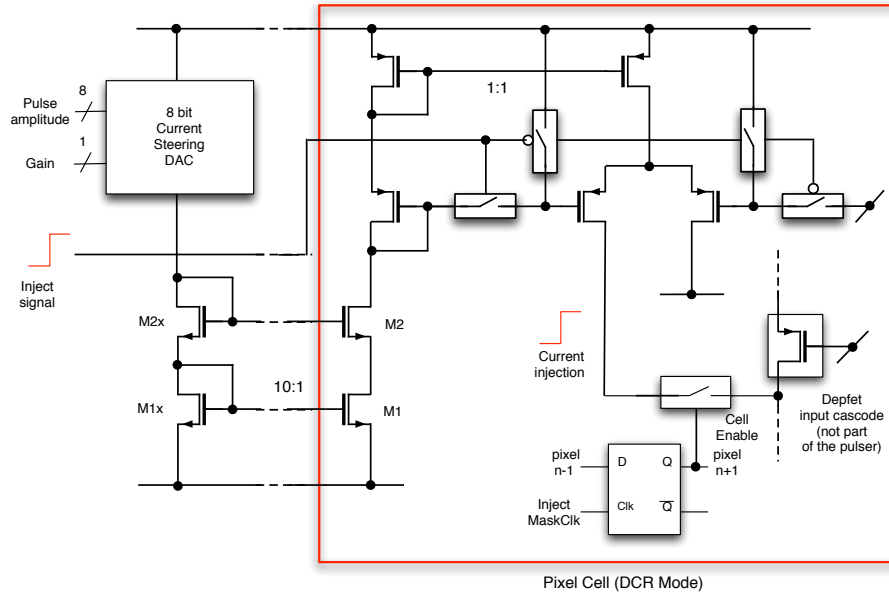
8

Pulse amplitude

1

Gain

8 bit Current Steering DAC

Inject signal

M2x

M1x

10:1

M2

M1

1:1

Current injection

Cell Enable

pixel n-1

D

Q

pixel n+1

Inject MaskClk

Clk

$\overline{Q}$

Depfet input cascode (not part of the pulser)

Pixel Cell (DCR Mode)